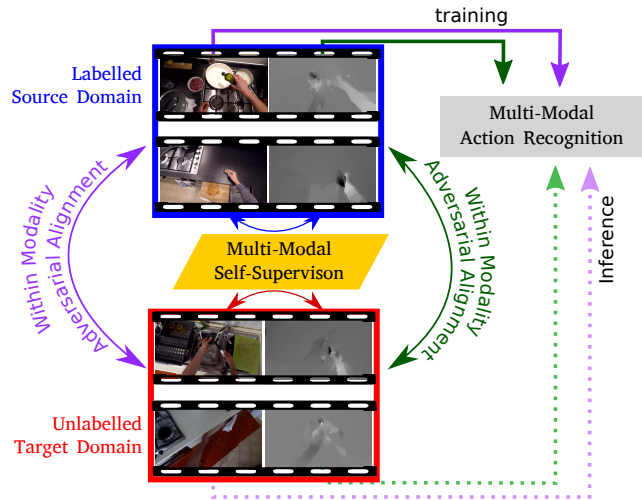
training

Labelled Source Domain

Multi-Modal Action Recognition

Within Modality Adversarial Alignment

Within Modality Adversarial Alignment

Multi-Modal Self-Supervison

Inference

Unlabelled Target Domain